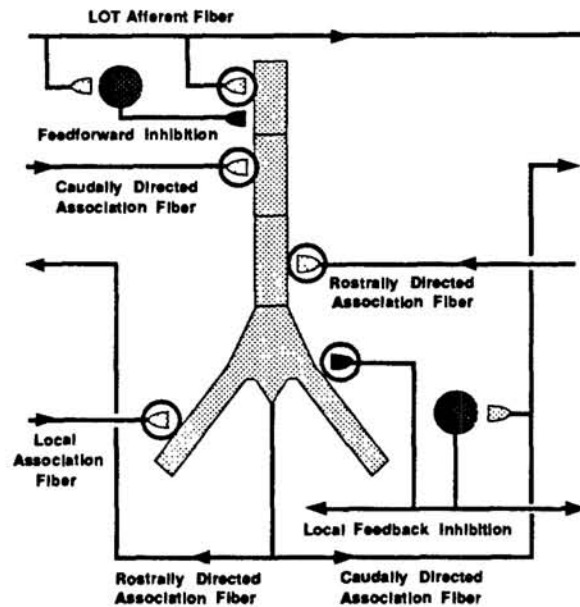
LOT Afferent Fiber

Feedforward Inhibition

Caudally Directed Association Fiber

Rostrally Directed Association Fiber

Local Association Fiber

Local Feedback Inhibition

Rostrally Directed Association Fiber

Caudally Directed Association Fiber